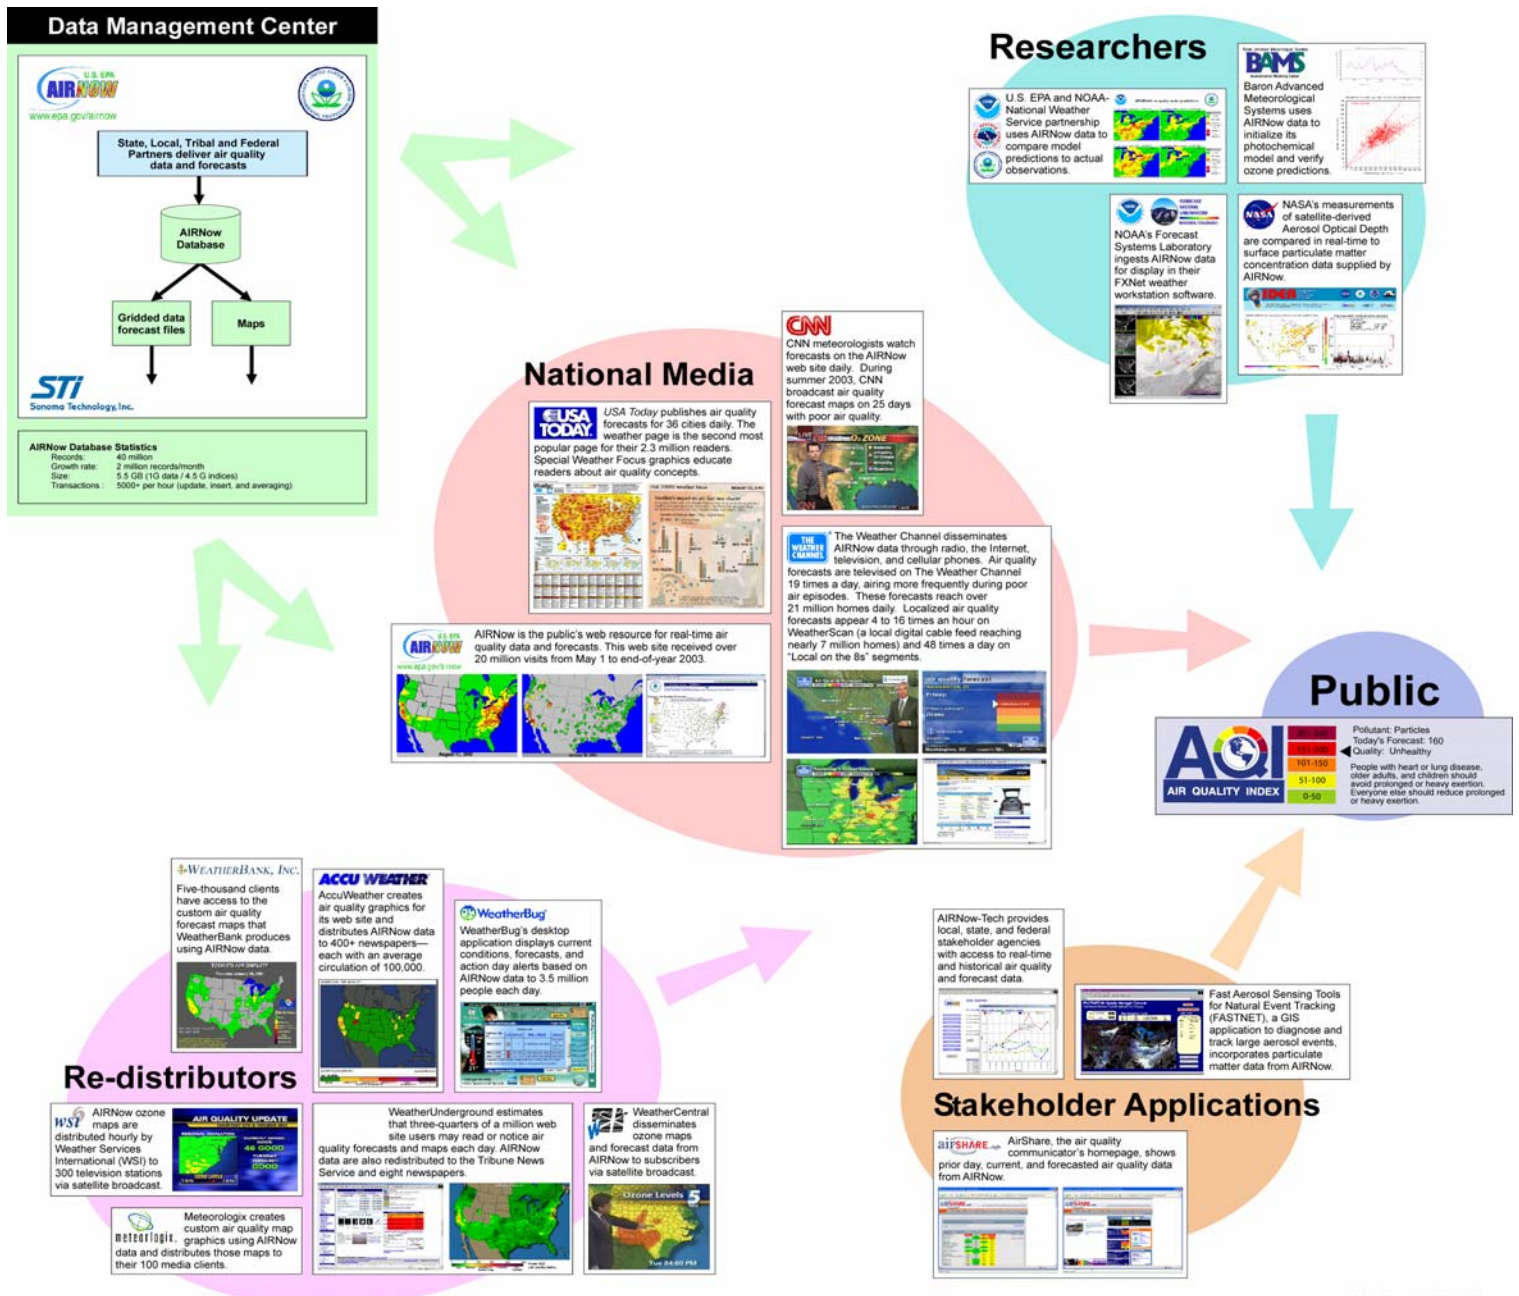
Data Management Center

U.S. EPA AIRNOW
www.epa.gov/airnow

State, Local, Tribal and Federal Partners deliver air quality data and forecasts

AIRNow Database

Gridded data forecast files

Maps

STI Sonoma Technology, Inc.

AIRNow Database Statistics
Records: 40 million
Growth rate: 2 million records/month
Size: 5.5 GB (1G data / 4.5 G indices)
Transactions: 5000+ per hour (update, insert, and averaging)

Researchers

U.S. EPA and NOAA-National Weather Service partnership uses AIRNow data to compare model predictions to actual observations.

BAMS
Baron Advanced Meteorological Systems uses AIRNow data to initialize its photochemical model and verify ozone predictions.

NOAA's Forecast Systems Laboratory ingests AIRNow data for display in their FXNet weather workstation software.

NASA's measurements of satellite-derived Aerosol Optical Depth are compared in real-time to surface particulate matter concentration data supplied by AIRNow.

National Media

CNN
CNN meteorologists watch forecasts on the AIRNow web site daily. During summer 2003, CNN broadcast air quality forecast maps on 25 days with poor air quality.

USA TODAY
USA Today publishes air quality forecasts for 36 cities daily. The weather page is the second most popular page for their 2.3 million readers. Special Weather Focus graphics educate readers about air quality concepts.

The Weather Channel disseminates AIRNow data through radio, the Internet, television, and cellular phones. Air quality forecasts are televised on The Weather Channel 19 times a day, airing more frequently during poor air episodes. These forecasts reach over 21 million homes daily. Localized air quality forecasts appear 4 to 16 times an hour on WeatherScan (a local digital cable feed reaching nearly 7 million homes) and 48 times a day on "Local on the 8s" segments.

AIRNow is the public's web resource for real-time air quality data and forecasts. This web site received over 20 million visits from May 1 to end-of-year 2003.

Public

AQI AIR QUALITY INDEX
201-300
151-200
101-150
51-100
0-50
Pollutant: Particles
Today's Forecast: 160
Quality: Unhealthy
People with heart or lung disease, older adults, and children should avoid prolonged or heavy exertion. Everyone else should reduce prolonged or heavy exertion.

WeatherBank, Inc.
Five-thousand clients have access to the custom air quality forecast maps that WeatherBank produces using AIRNow data.

ACCU WEATHER
AccuWeather creates air quality graphics for its web site and distributes AIRNow data to 400+ newspapers—each with an average circulation of 100,000.

WeatherBug
WeatherBug's desktop application displays current conditions, forecasts, and action day alerts based on AIRNow data to 3.5 million people each day.

Re-distributors

WSI
AIRNow ozone maps are distributed hourly by Weather Services International (WSI) to 300 television stations via satellite broadcast.

WeatherUnderground estimates that three-quarters of a million web site users may read or notice air quality forecasts and maps each day. AIRNow data are also redistributed to the Tribune News Service and eight newspapers.

WeatherCentral disseminates ozone maps and forecast data from AIRNow to subscribers via satellite broadcast.

meteorlogix
Meteorologix creates custom air quality map graphics using AIRNow data and distributes those maps to their 100 media clients.

AIRNow-Tech provides local, state, and federal stakeholder agencies with access to real-time and historical air quality and forecast data.

Fast Aerosol Sensing Tools for Natural Event Tracking (FASTNET), a GIS application to diagnose and track large aerosol events, incorporates particulate matter data from AIRNow.

Stakeholder Applications

airSHARE
AirShare, the air quality communicator's homepage, shows prior day, current, and forecasted air quality data from AIRNow.